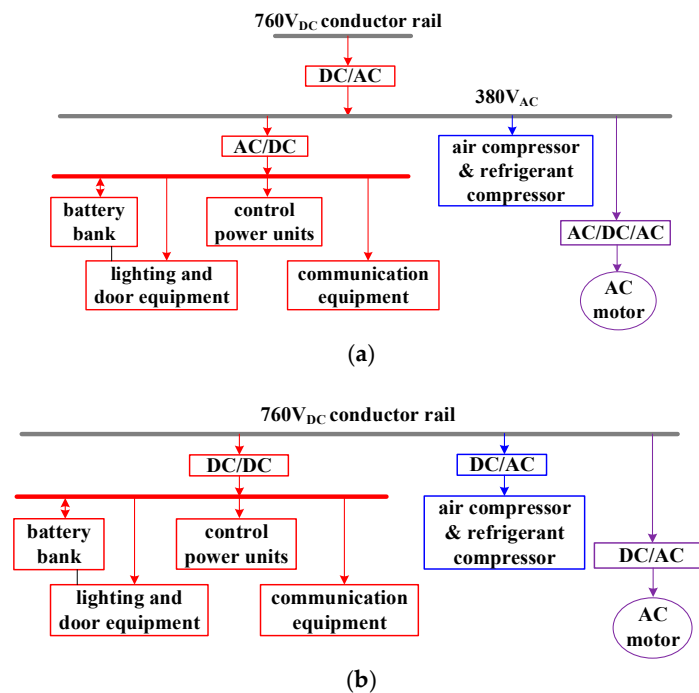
$760V_{DC}$ conductor rail

DC/AC

$380V_{AC}$

AC/DC

air compressor & refrigerant compressor

battery bank

control power units

AC/DC/AC

lighting and door equipment

communication equipment

AC motor

(a)

$760V_{DC}$ conductor rail

DC/DC

DC/AC

air compressor & refrigerant compressor

battery bank

control power units

DC/AC

lighting and door equipment

communication equipment

AC motor

(b)